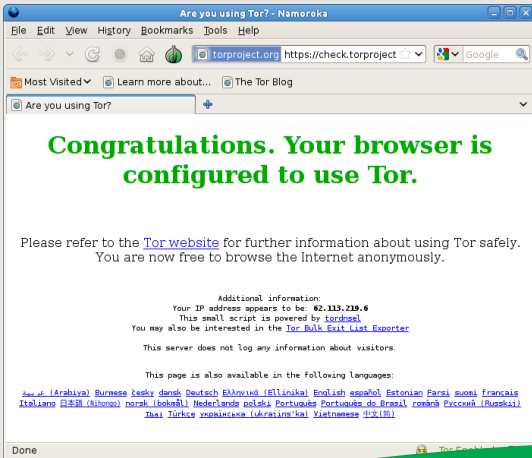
Are you using Tor? - Namoroka

File Edit View History Bookmarks Tools Help

torproject.org https://check.torproject

Google

Most Visited Learn more about... The Tor Blog

Are you using Tor?

Congratulations. Your browser is configured to use Tor.

Please refer to the Tor website for further information about using Tor safely. You are now free to browse the Internet anonymously.

Additional information:
Your IP address appears to be: 62.113.219.6
This small script is powered by tordnsel
You may also be interested in the Tor Bulk Exit List Exporter

This server does not log any information about visitors.

This page is also available in the following languages:

عربية (Arabiya) Burmese česky dansk Deutsch Ελληνικά (Ellinika) English español Estonian Farsi suomi français Italiano 日本語 (Nihongo) norsk (bokmål) Nederlands polski Português Português do Brasil română Русский (Russkij) Thai Türkçe українська (ukrajins'ka) Vietnamese 中文(简)

Done

Tor Enabled